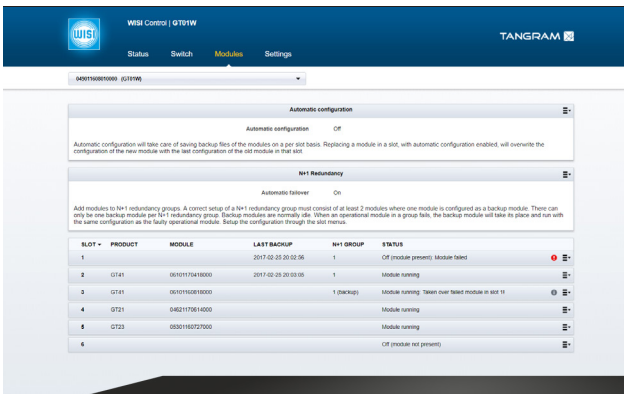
WISI

WISI Control | GT01W

Status Switch Modules Settings

TANGRAM

045011608010000 (GT01W)

Automatic configuration

Automatic configuration Off

Automatic configuration will take care of saving backup files of the modules on a per slot basis. Replacing a module in a slot, with automatic configuration enabled, will overwrite the configuration of the new module with the last configuration of the old module in that slot.

N+1 Redundancy

Automatic failover On

Add modules to N+1 redundancy groups. A correct setup of a N+1 redundancy group must consist of at least 2 modules where one module is configured as a backup module. There can only be one backup module per N+1 redundancy group. Backup modules are normally idle. When an operational module in a group fails, the backup module will take its place and run with the same configuration as the faulty operational module. Setup the configuration through the slot menus.

| SLOT ▾ | PRODUCT | MODULE | LAST BACKUP | N+1 GROUP | STATUS |
|---|---|---|---|---|---|
| 1 | | | 2017-02-25 20:02:56 | 1 | Off (module present): Module failed |
| 2 | GT41 | 061011170418000 | 2017-02-25 20:03:05 | 1 | Module running |
| 3 | GT41 | 061011160818000 | | 1 (backup) | Module running: Taken over failed module in slot 1! |
| 4 | GT21 | 046211170614000 | | | Module running |
| 5 | GT23 | 053011160727000 | | | Module running |
| 6 | | | | | Off (module not present) |